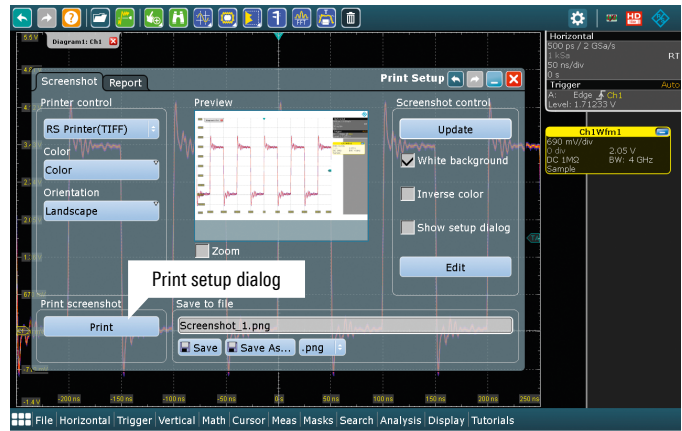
Diagram1: Ch1

Horizontal
500 ps / 2 GSa/s RT
1 kSa
50 ns/div
0 s
Trigger Auto
A: Edge Ch1
Level: 1.71233 V

Ch1Wfm1
690 mV/div
0 div 2.05 V
DC 1MΩ BW: 4 GHz
Sample

Screenshot Report Print Setup

Printer control
RS Printer(TIFF)
Color
Color
Orientation
Landscape

Preview
Zoom

Screenshot control
Update
White background
Inverse color
Show setup dialog
Edit

Print setup dialog

Print screenshot
Print

Save to file
Screenshot_1.png
Save Save As... .png

-1.4 V -200 ns -150 ns -100 ns -50 ns 0 ns 50 ns 100 ns 150 ns 200 ns 250 ns

File Horizontal Trigger Vertical Math Cursor Meas Masks Search Analysis Display Tutorials